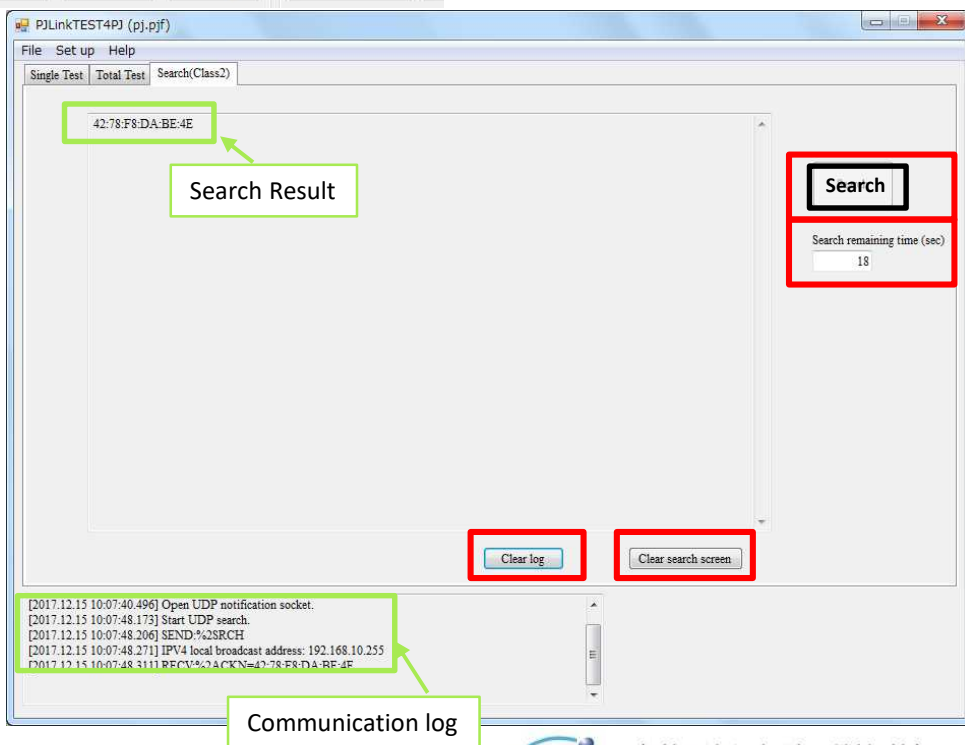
PJLinkTEST4PJ (pj.pjf)

File Set up Help

Single Test Total Test Search(Class2)

42:78:F8:DA:BE:4E

Search Result

Search

Search remaining time (sec)

18

Clear log

Clear search screen

[2017.12.15 10:07:40.496] Open UDP notification socket.
[2017.12.15 10:07:48.173] Start UDP search.
[2017.12.15 10:07:48.206] SEND:%2SRCH
[2017.12.15 10:07:48.271] IPV4 local broadcast address: 192.168.10.255
[2017.12.15 10:07:48.311] RECV:%2ACKN=42:78:F8:DA:BE:4E

Communication log